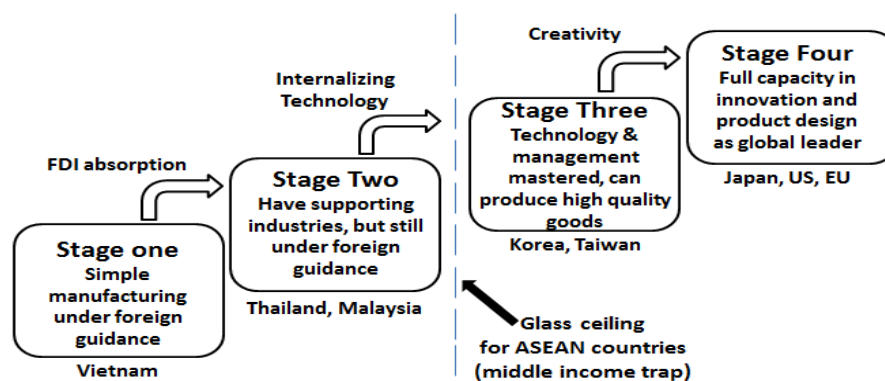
Stage one
Simple manufacturing under foreign guidance

Vietnam

FDI absorption

Stage Two
Have supporting industries, but still under foreign guidance

Thailand, Malaysia

Internalizing Technology

Stage Three
Technology & management mastered, can produce high quality goods

Korea, Taiwan

Creativity

Stage Four
Full capacity in innovation and product design as global leader

Japan, US, EU

Glass ceiling for ASEAN countries (middle income trap)